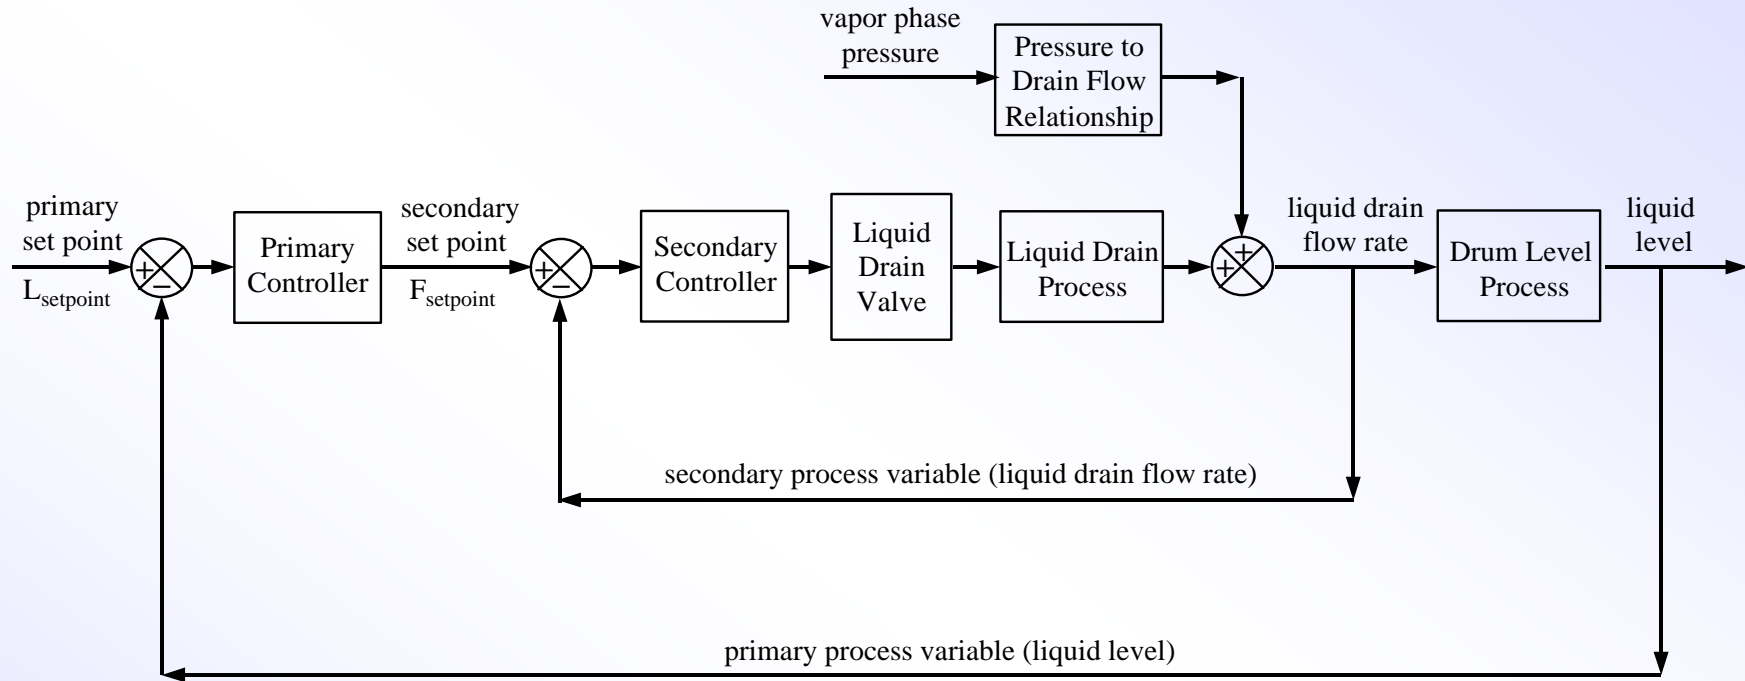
vapor phase pressure

Pressure to Drain Flow Relationship

primary set point

$L_{setpoint}$

+

−

Primary Controller

secondary set point

$F_{setpoint}$

+

−

Secondary Controller

Liquid Drain Valve

Liquid Drain Process

+

+

liquid drain flow rate

Drum Level Process

liquid level

secondary process variable (liquid drain flow rate)

primary process variable (liquid level)